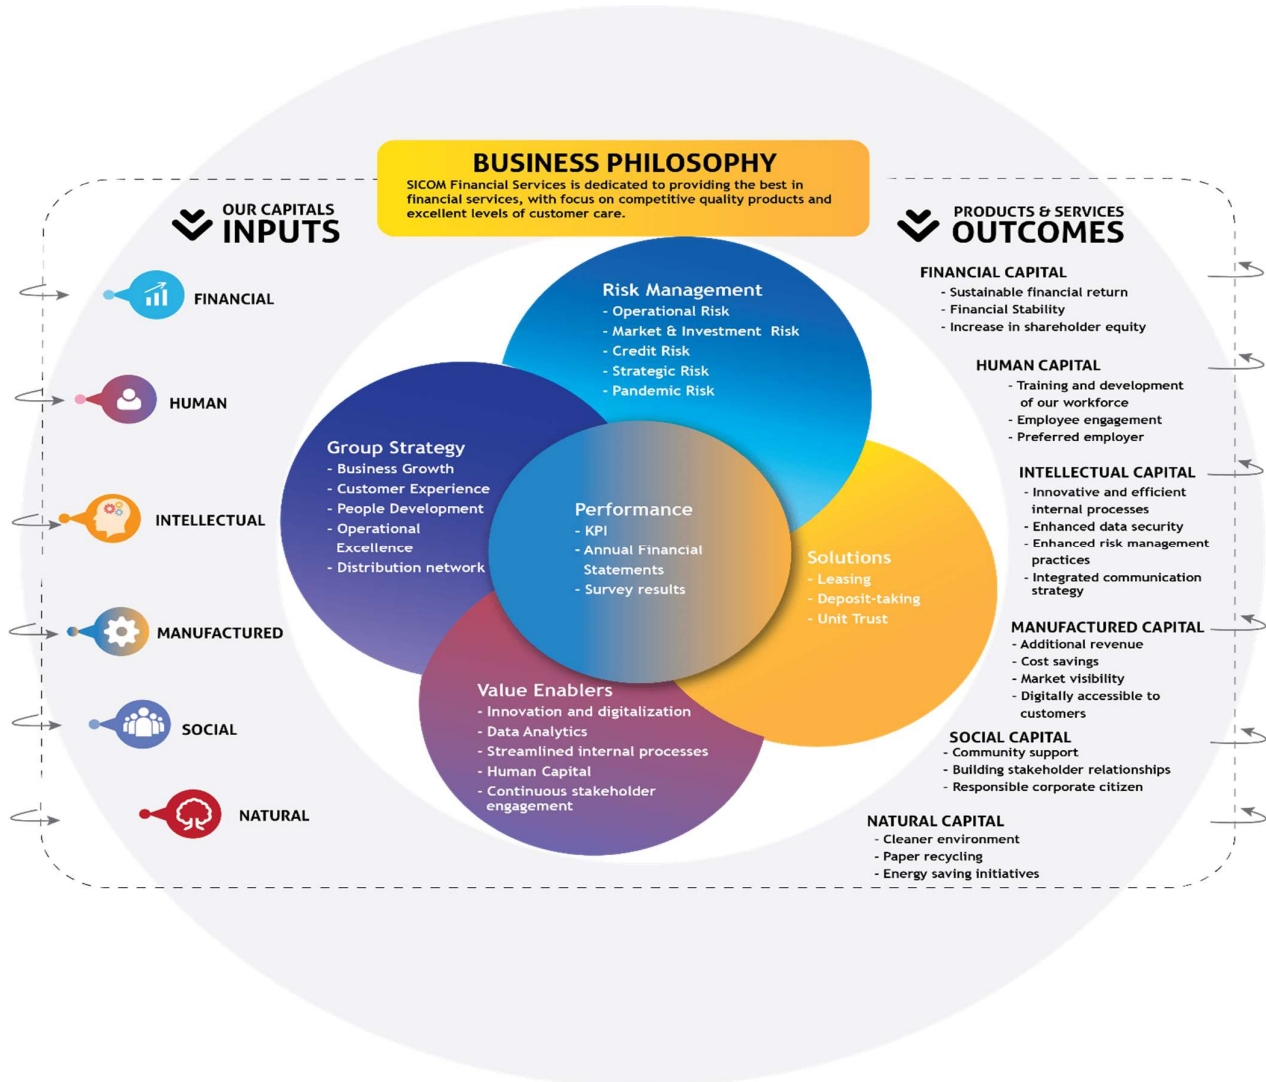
BUSINESS PHILOSOPHY
SICOM Financial Services is dedicated to providing the best in financial services, with focus on competitive quality products and excellent levels of customer care.

OUR CAPITALS
INPUTS

FINANCIAL

HUMAN

INTELLECTUAL

MANUFACTURED

SOCIAL

NATURAL

Risk Management
- Operational Risk
- Market & Investment Risk
- Credit Risk
- Strategic Risk
- Pandemic Risk

Group Strategy
- Business Growth
- Customer Experience
- People Development
- Operational Excellence
- Distribution network

Performance
- KPI
- Annual Financial Statements
- Survey results

Solutions
- Leasing
- Deposit-taking
- Unit Trust

Value Enablers
- Innovation and digitalization
- Data Analytics
- Streamlined internal processes
- Human Capital
- Continuous stakeholder engagement

PRODUCTS & SERVICES
OUTCOMES

FINANCIAL CAPITAL
- Sustainable financial return
- Financial Stability
- Increase in shareholder equity

HUMAN CAPITAL
- Training and development of our workforce
- Employee engagement
- Preferred employer

INTELLECTUAL CAPITAL
- Innovative and efficient internal processes
- Enhanced data security
- Enhanced risk management practices
- Integrated communication strategy

MANUFACTURED CAPITAL
- Additional revenue
- Cost savings
- Market visibility
- Digitally accessible to customers

SOCIAL CAPITAL
- Community support
- Building stakeholder relationships
- Responsible corporate citizen

NATURAL CAPITAL
- Cleaner environment
- Paper recycling
- Energy saving initiatives